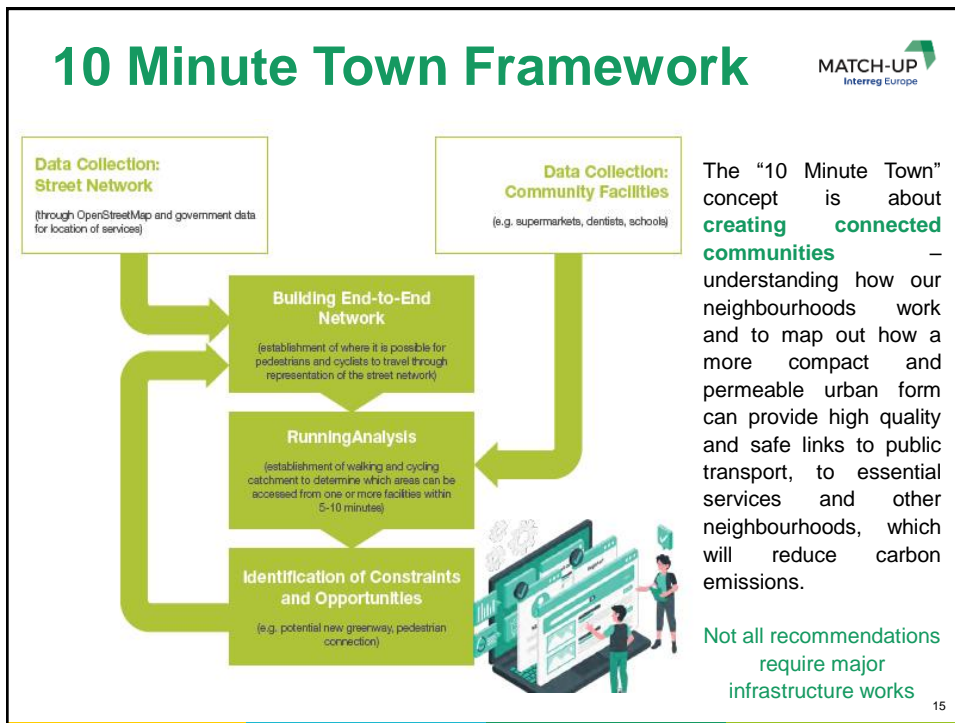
10 Minute Town Framework

MATCH-UP
Interreg Europe

Data Collection:
Street Network

(through OpenStreetMap and government data for location of services)

Data Collection:
Community Facilities

(e.g. supermarkets, dentists, schools)

Building End-to-End Network

(establishment of where it is possible for pedestrians and cyclists to travel through representation of the street network)

RunningAnalysis

(establishment of walking and cycling catchment to determine which areas can be accessed from one or more facilities within 5-10 minutes)

Identification of Constraints and Opportunities

(e.g. potential new greenway, pedestrian connection)

The "10 Minute Town" concept is about creating connected communities – understanding how our neighbourhoods work and to map out how a more compact and permeable urban form can provide high quality and safe links to public transport, to essential services and other neighbourhoods, which will reduce carbon emissions.

Not all recommendations require major infrastructure works

15